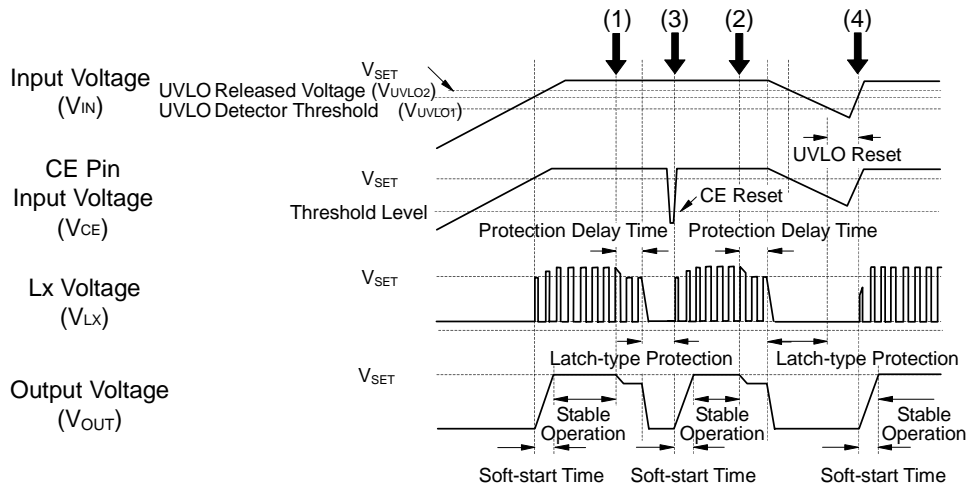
(1) (3) (2) (4)

Input Voltage ($V_{IN}$)

$V_{SET}$
UVLO Released Voltage ($V_{UVLO2}$)
UVLO Detector Threshold ($V_{UVLO1}$)

UVLO Reset

CE Pin Input Voltage ($V_{CE}$)

$V_{SET}$
Threshold Level
CE Reset
Protection Delay Time
Protection Delay Time

Lx Voltage ($V_{LX}$)

$V_{SET}$

Latch-type Protection
Latch-type Protection

Output Voltage ($V_{OUT}$)

$V_{SET}$
Stable Operation
Stable Operation
Stable Operation

Soft-start Time
Soft-start Time
Soft-start Time